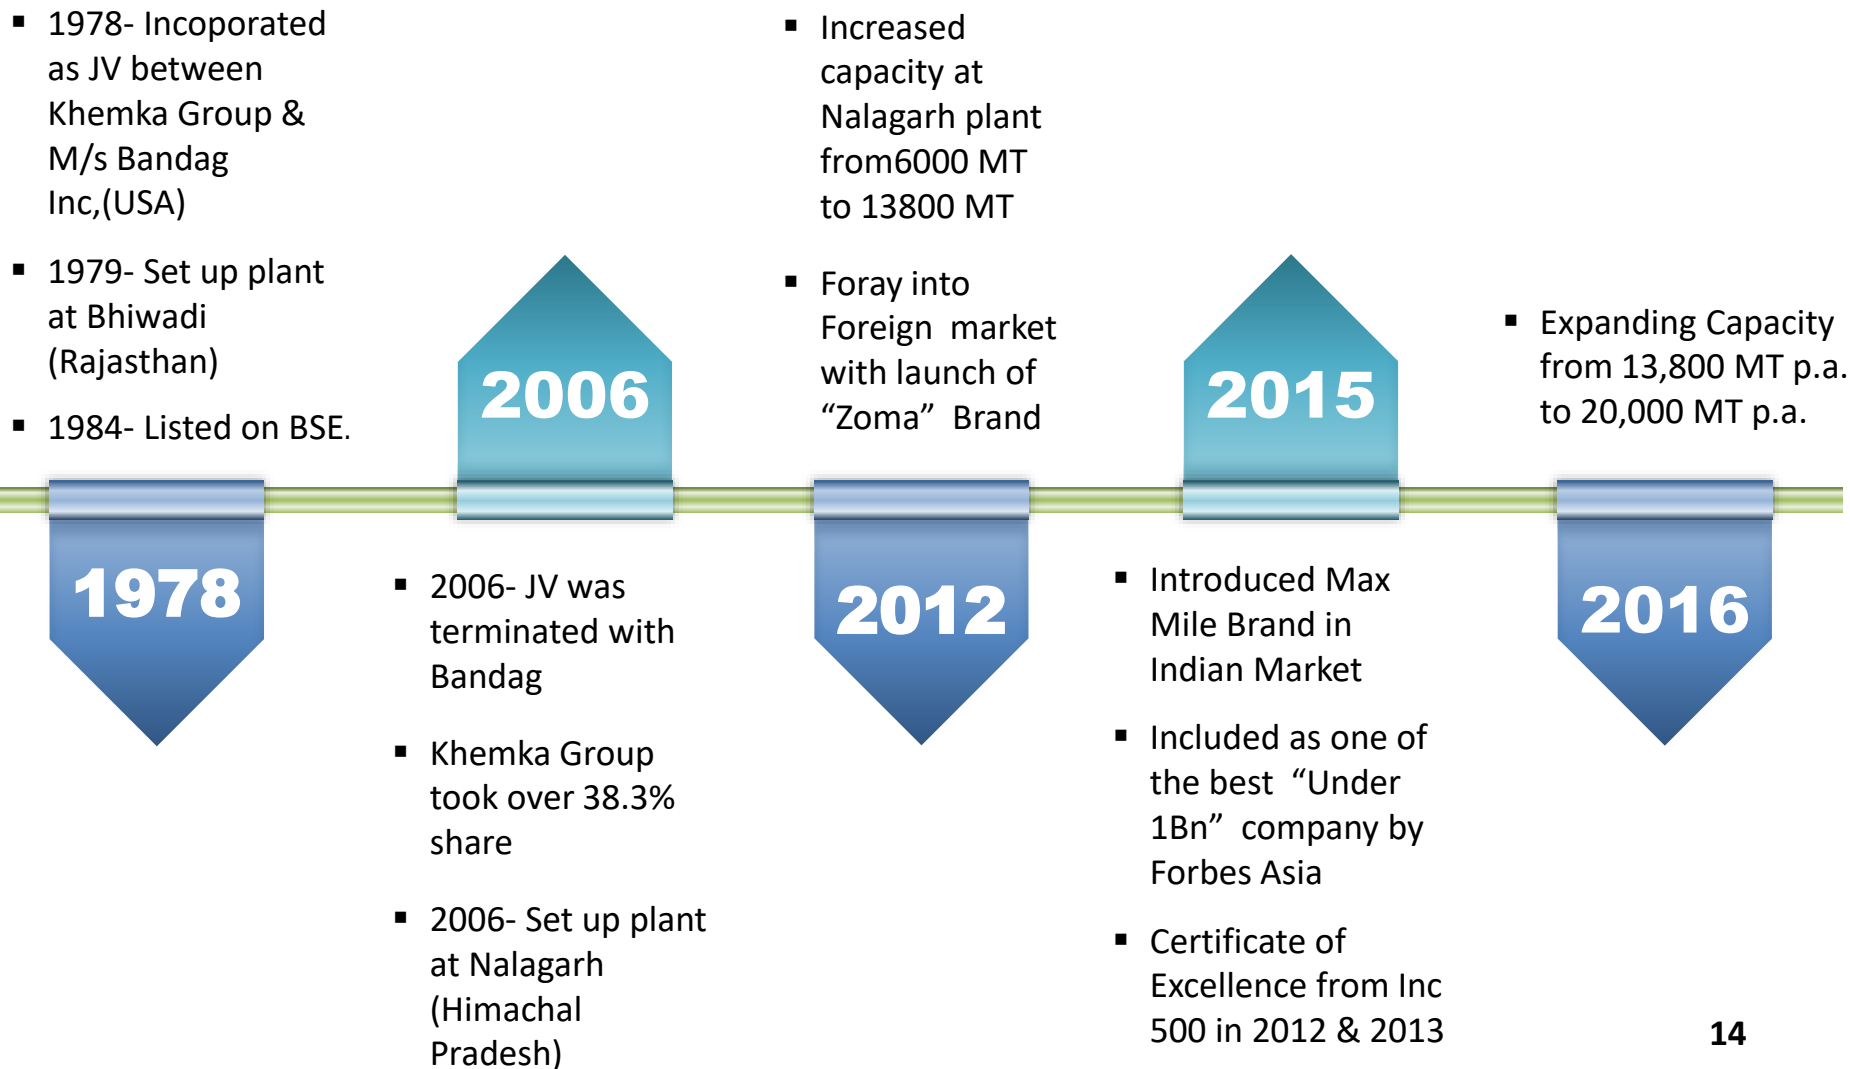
- 1978- Incoporated as JV between Khemka Group & M/s Bandag Inc,(USA)
- 1979- Set up plant at Bhiwadi (Rajasthan)
- 1984- Listed on BSE.

1978

2006

- 2006- JV was terminated with Bandag
- Khemka Group took over 38.3% share
- 2006- Set up plant at Nalagarh (Himachal Pradesh)

- Increased capacity at Nalagarh plant from6000 MT to 13800 MT
- Foray into Foreign market with launch of “Zoma” Brand

2012

2015

- Introduced Max Mile Brand in Indian Market
- Included as one of the best “Under 1Bn” company by Forbes Asia
- Certificate of Excellence from Inc 500 in 2012 & 2013

- Expanding Capacity from 13,800 MT p.a. to 20,000 MT p.a.

2016

14